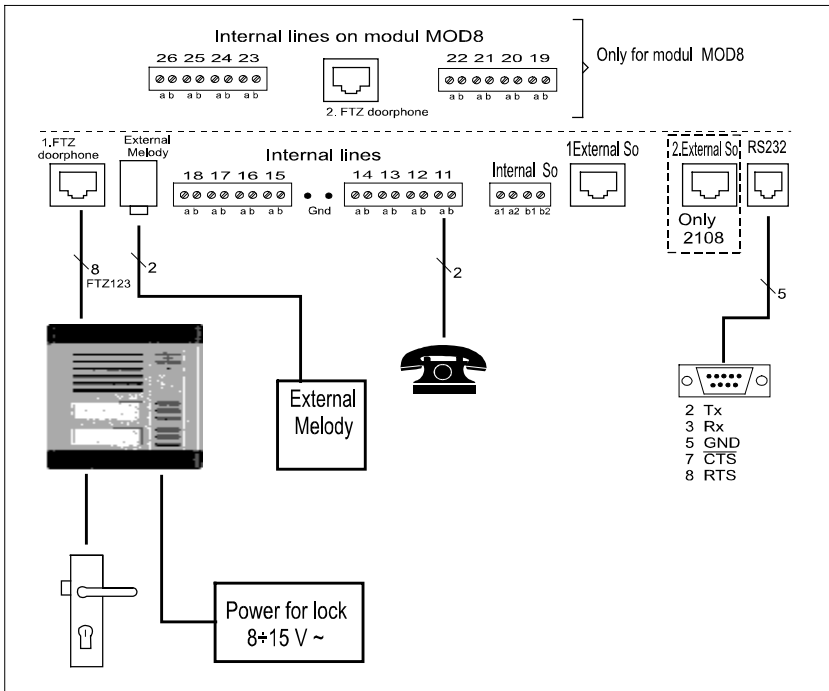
Internal lines on modul MOD8

26 25 24 23

ab ab ab ab

2. FTZ doorphone

22 21 20 19

ab ab ab ab

Only for modul MOD8

1.FTZ doorphone

External Melody

Internal lines

18 17 16 15

ab ab ab ab

Gnd

14 13 12 11

ab ab ab ab

Internal So

a1 a2 b1 b2

1External So

2.External So

Only 2108

RS232

8

FTZ123

2

2

5

External Melody

2 Tx
3 Rx
5 GND
7 $\overline{CTS}$
8 RTS

Power for lock
8÷15 V ~